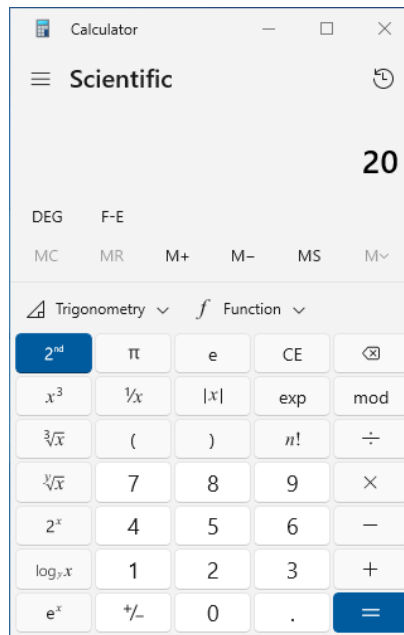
Calculator

Scientific

20

DEG F-E

MC MR M+ M− MS M∨

Trigonometry ∨ $f$ Function ∨

| $2^{nd}$ | π | e | CE | ⌫ |
|---|---|---|---|---|
| $x^3$ | $\frac{1}{x}$ | $\lvert x \rvert$ | exp | mod |
| $\sqrt[3]{x}$ | ( | ) | $n!$ | ÷ |
| $\sqrt[y]{x}$ | 7 | 8 | 9 | × |
| $2^x$ | 4 | 5 | 6 | − |
| $\log_y x$ | 1 | 2 | 3 | + |
| $e^x$ | +/− | 0 | . | = |